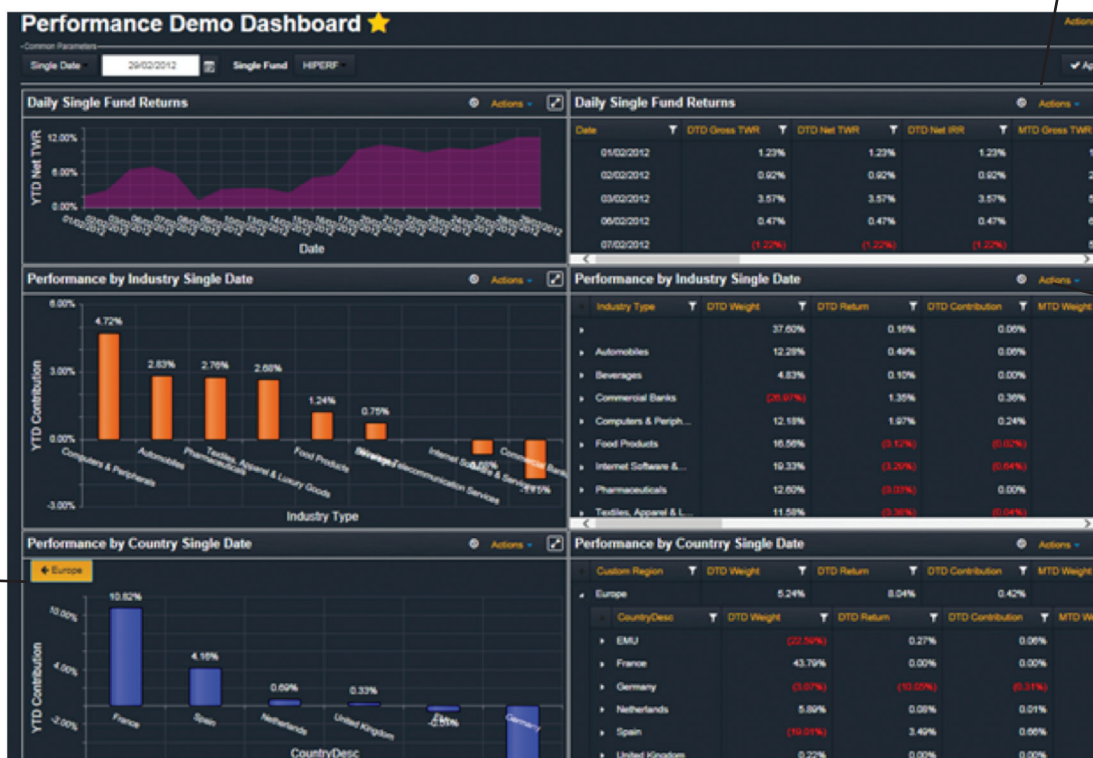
Performance Demo Dashboard

Common Parameters

Single Date 29/02/2012 Single Fund HIPERF

Actions

Daily Single Fund Returns

Actions

12.00%
6.00%
0.00%
YTD Net TWR
Date

Daily Single Fund Returns

Actions

| Date | DTD Gross TWR | DTD Net TWR | DTD Net IRR | MTD Gross TWR |
|---|---|---|---|---|
| 01/02/2012 | 1.23% | 1.23% | 1.23% | |
| 02/02/2012 | 0.92% | 0.92% | 0.92% | |
| 03/02/2012 | 3.57% | 3.57% | 3.57% | |
| 06/02/2012 | 0.47% | 0.47% | 0.47% | |
| 07/02/2012 | (1.22%) | (1.22%) | (1.22%) | |

Performance by Industry Single Date

Actions

6.00%
4.72%
2.83%
2.76%
2.68%
1.24%
0.75%
3.00%
0.00%
-3.00%
YTD Contribution
Computers & Peripherals
Automobiles
Pharmaceuticals
Textiles, Apparel & Luxury Goods
Food Products
Beverages
Telecommunication Services
Internet Software & Services
Commercial Banks
Industry Type

Performance by Industry Single Date

Actions

| Industry Type | DTD Weight | DTD Return | DTD Contribution | MTD Weight |
|---|---|---|---|---|
| | 37.60% | 0.16% | 0.06% | |
| Automobiles | 12.28% | 0.49% | 0.06% | |
| Beverages | 4.83% | 0.10% | 0.00% | |
| Commercial Banks | (26.97%) | 1.35% | 0.36% | |
| Computers & Periph... | 12.18% | 1.97% | 0.24% | |
| Food Products | 16.56% | (0.12%) | (0.02%) | |
| Internet Software &... | 19.33% | (3.26%) | (0.64%) | |
| Pharmaceuticals | 12.60% | (0.03%) | 0.00% | |
| Textiles, Apparel & L... | 11.58% | (0.36%) | (0.04%) | |

Performance by Country Single Date

Actions

Europe

10.82%
10.00%
4.16%
4.00%
0.69%
0.33%
-2.00%
YTD Contribution
France
Spain
Netherlands
United Kingdom
Germany
CountryDesc

Performance by Countrry Single Date

Actions

| Custom Region | DTD Weight | DTD Return | DTD Contribution | MTD Weight |
|---|---|---|---|---|
| Europe | 5.24% | 8.04% | 0.42% | |

| CountryDesc | DTD Weight | DTD Return | DTD Contribution | MTD W |
|---|---|---|---|---|
| EMU | (22.34%) | 0.27% | 0.06% | |
| France | 43.79% | 0.00% | 0.00% | |
| Germany | (3.07%) | (10.05%) | (0.31%) | |
| Netherlands | 5.89% | 0.08% | 0.01% | |
| Spain | (19.01%) | 3.49% | 0.66% | |
| United Kingdom | 0.22% | 0.00% | 0.00% | |